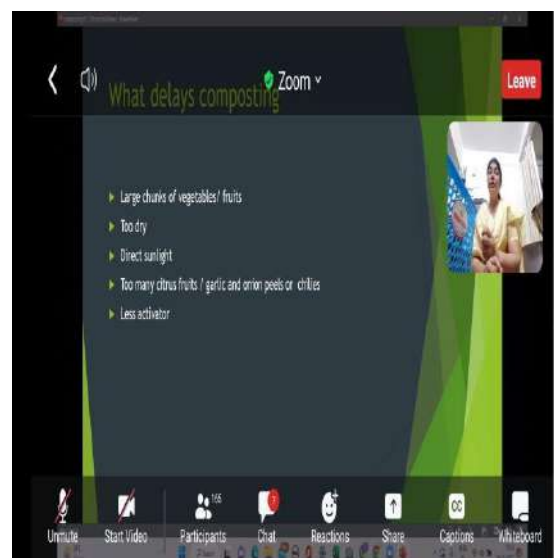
Zoom ˅

Leave

What delays composting

Large chunks of vegetables / fruits

Too dry

Direct sunlight

Too many citrus fruits / garlic and onion peels or chillies

Less activator

Unmute

Start Video

165

Participants

7

Chat

Reactions

Share

Captions

Whiteboard